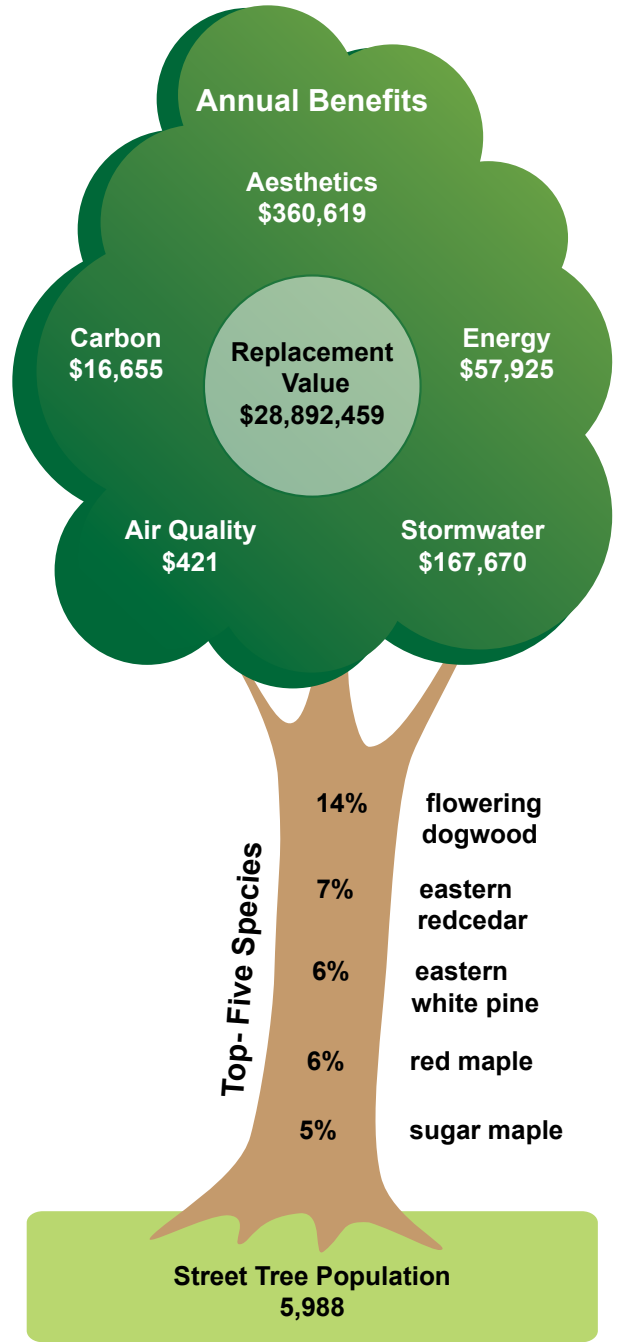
Annual Benefits

Aesthetics
$360,619

Carbon
$16,655

Replacement Value
$28,892,459

Energy
$57,925

Air Quality
$421

Stormwater
$167,670

Top- Five Species

14% flowering dogwood

7% eastern redcedar

6% eastern white pine

6% red maple

5% sugar maple

Street Tree Population
5,988